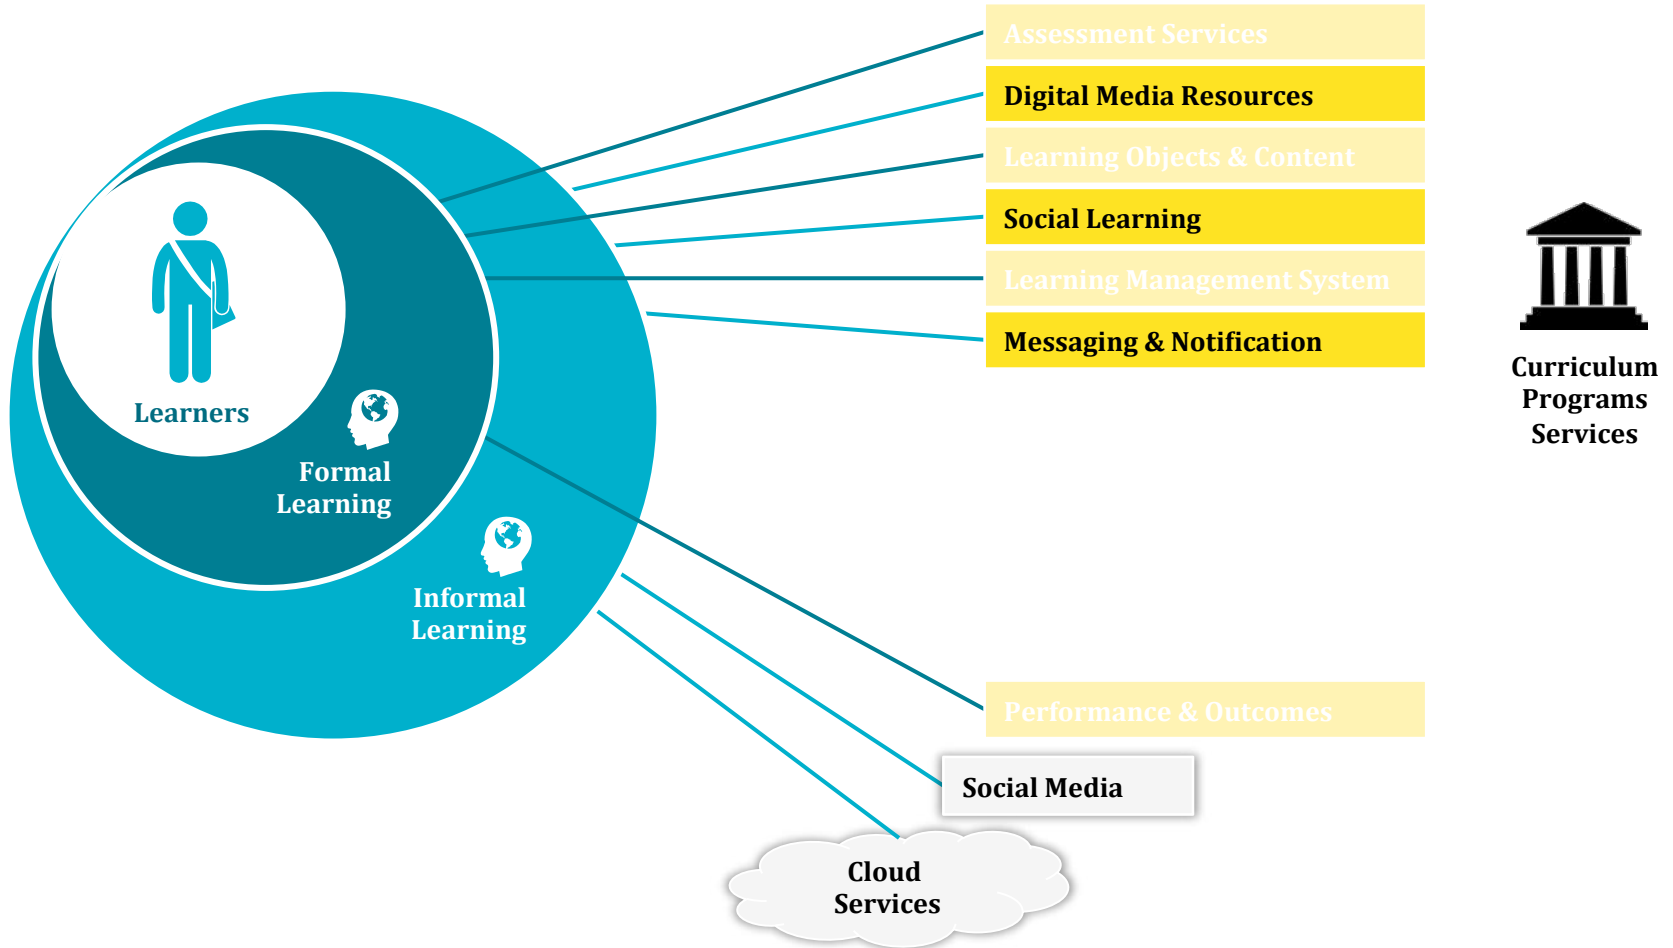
Assessment Services

Digital Media Resources

Learning Objects & Content

Social Learning

Learning Management System

Messaging & Notification

Curriculum Programs Services

Learners

Formal Learning

Informal Learning

Performance & Outcomes

Social Media

Cloud Services